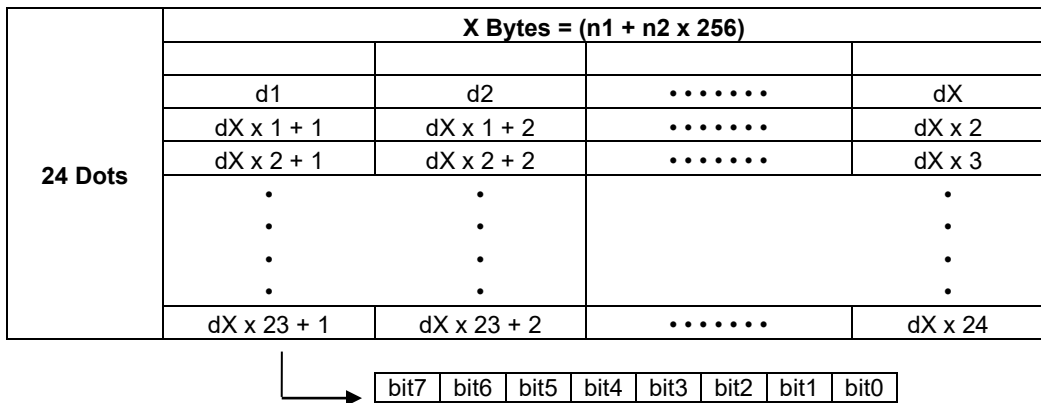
| | X Bytes = (n1 + n2 x 256) | | | |
|---|---|---|---|---|
| | | | | |
| | d1 | d2 | • • • • • • • | dX |
| | dX x 1 + 1 | dX x 1 + 2 | • • • • • • • | dX x 2 |
| 24 Dots | dX x 2 + 1 | dX x 2 + 2 | • • • • • • • | dX x 3 |
| | • • • • • | • • • • • | | • • • • • |
| | dX x 23 + 1 | dX x 23 + 2 | • • • • • • • | dX x 24 |

| bit7 | bit6 | bit5 | bit4 | bit3 | bit2 | bit1 | bit0 |
|---|---|---|---|---|---|---|---|